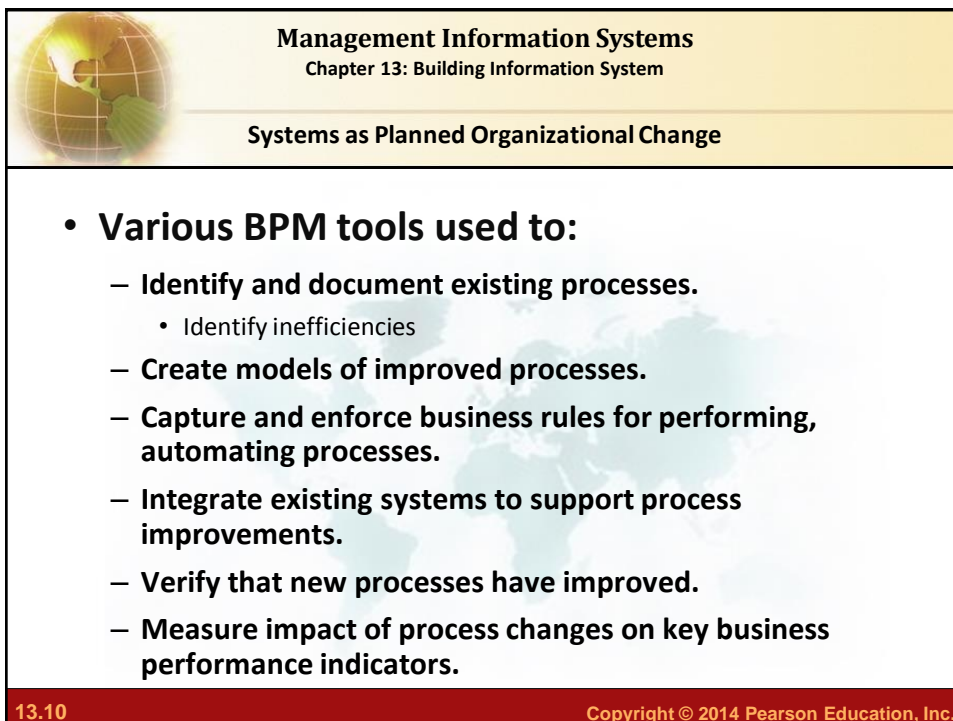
Management Information Systems
Chapter 13: Building Information System

Systems as Planned Organizational Change

• Various BPM tools used to:
– Identify and document existing processes.
• Identify inefficiencies
– Create models of improved processes.
– Capture and enforce business rules for performing, automating processes.
– Integrate existing systems to support process improvements.
– Verify that new processes have improved.
– Measure impact of process changes on key business performance indicators.

13.10

Copyright © 2014 Pearson Education, Inc.